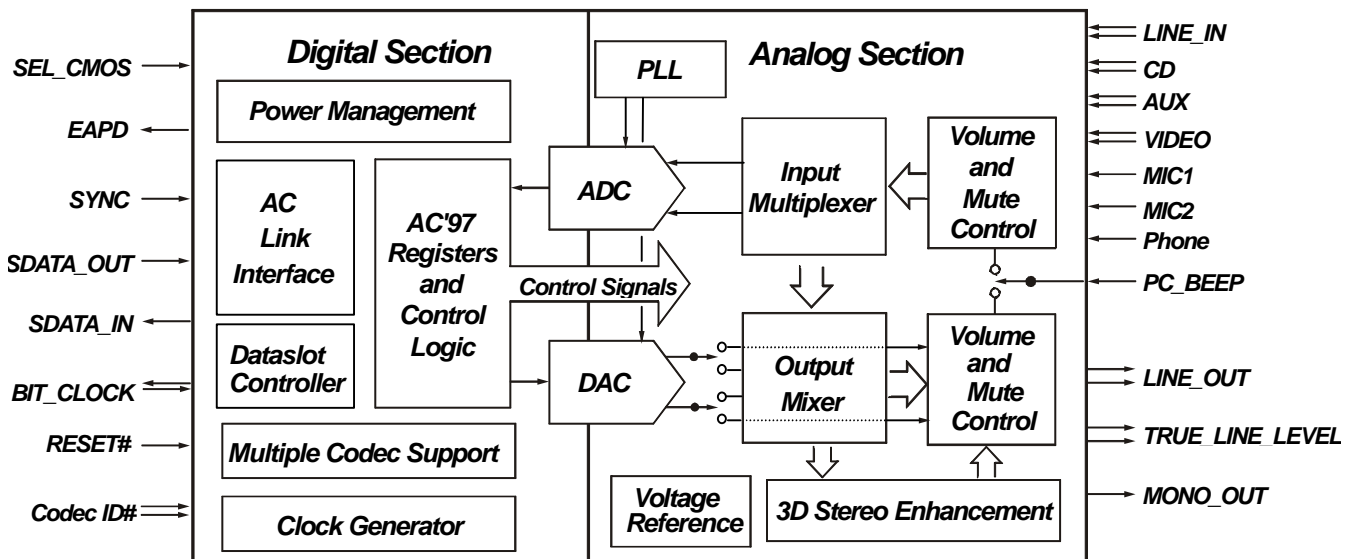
SEL_CMOS

EAPD

SYNC

SDATA_OUT

SDATA_IN

BIT_CLOCK

RESET#

Codec ID#

Digital Section

Power Management

AC Link Interface

AC'97 Registers and Control Logic

Dataslot Controller

Multiple Codec Support

Clock Generator

Analog Section

PLL

ADC

Control Signals

DAC

Input Multiplexer

Volume and Mute Control

Output Mixer

Volume and Mute Control

Voltage Reference

3D Stereo Enhancement

LINE_IN

CD

AUX

VIDEO

MIC1

MIC2

Phone

PC_BEEP

LINE_OUT

TRUE_LINE_LEVEL

MONO_OUT